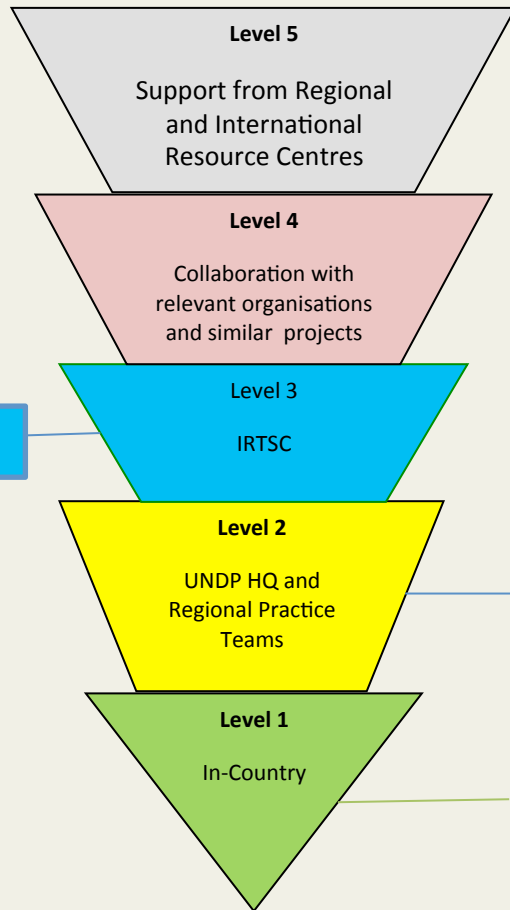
Level 5

Support from Regional and International Resource Centres

Level 4

Collaboration with relevant organisations and similar projects

Level 3

IRTSC

Level 2

UNDP HQ and Regional Practice Teams

Level 1

In-Country